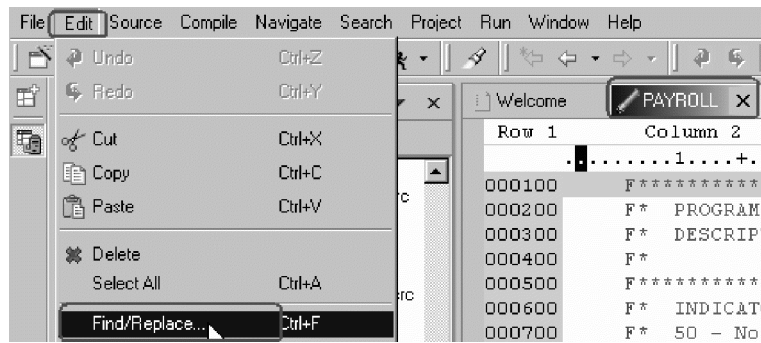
File Edit Source Compile Navigate Search Project Run Window Help

Undo Ctrl+Z
Redo Ctrl+Y
Cut Ctrl+X
Copy Ctrl+C
Paste Ctrl+V
Delete
Select All Ctrl+A
Find/Replace... Ctrl+F

rc
rc

Welcome
PAYROLL

Row 1 Column 2
.........1....+.
000100 F**********
000200 F* PROGRAM
000300 F* DESCRIP
000400 F*
000500 F**********
000600 F* INDICAT
000700 F* 50 - No